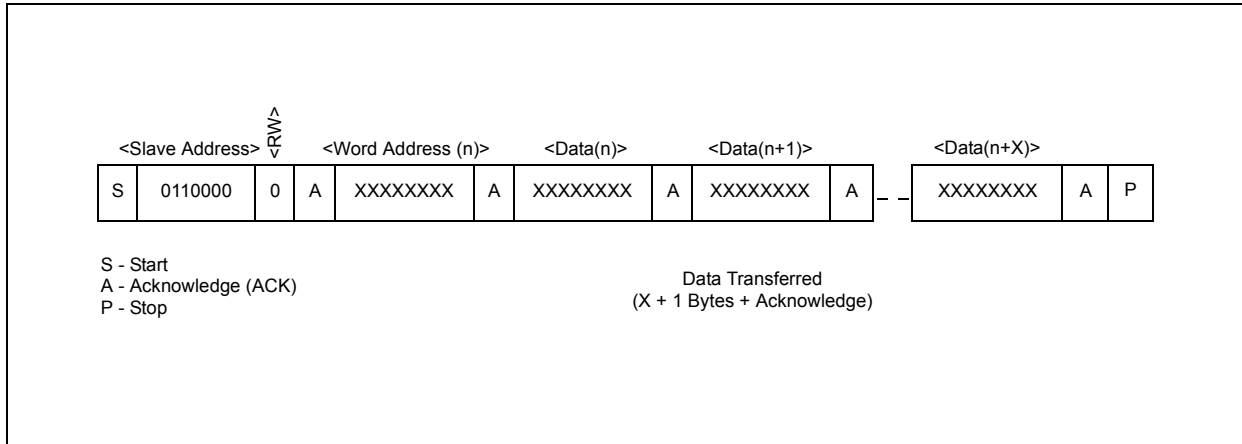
<RW>

<Slave Address> <Word Address (n)> <Data(n)> <Data(n+1)> <Data(n+X)>

| S | 0110000 | 0 | A | XXXXXXXX | A | XXXXXXXX | A | XXXXXXXX | A | _ _ | XXXXXXXX | A | P |
|---|---|---|---|---|---|---|---|---|---|---|---|---|---|

S - Start
A - Acknowledge (ACK)
P - Stop

Data Transferred
(X + 1 Bytes + Acknowledge)